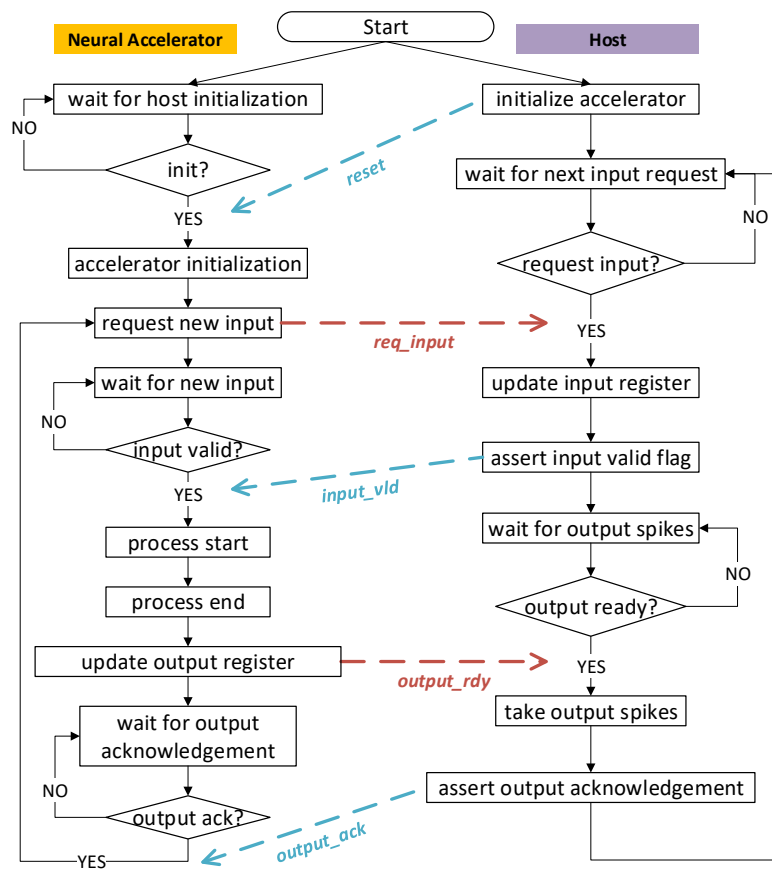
Start

Neural Accelerator

Host

wait for host initialization

NO

init?

YES

accelerator initialization

request new input

wait for new input

NO

input valid?

YES

process start

process end

update output register

wait for output acknowledgement

NO

output ack?

YES

initialize accelerator

reset

wait for next input request

NO

request input?

YES

req_input

update input register

assert input valid flag

input_vld

wait for output spikes

NO

output ready?

YES

output_rdy

take output spikes

assert output acknowledgement

output_ack